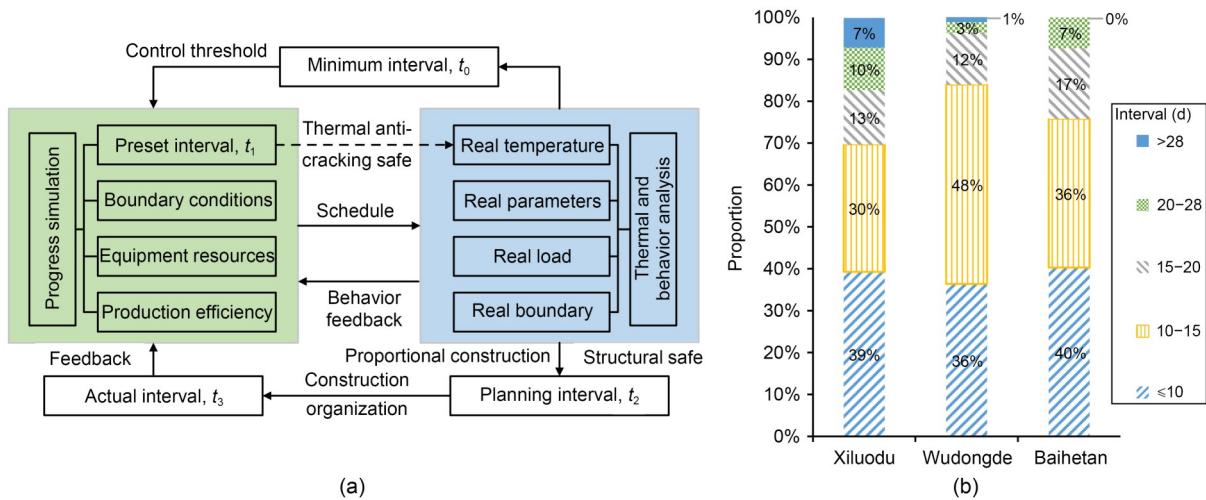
Control threshold
Minimum interval, $t_0$
Progress simulation
Preset interval, $t_1$
Boundary conditions
Equipment resources
Production efficiency
Thermal anti-cracking safe
Schedule
Behavior feedback
Real temperature
Real parameters
Real load
Real boundary
Thermal and behavior analysis
Feedback
Proportional construction
Structural safe
Actual interval, $t_3$
Construction organization
Planning interval, $t_2$
(a)

100%
90%
80%
70%
60%
50%
40%
30%
20%
10%
0%
Proportion
7%
10%
13%
30%
39%
1%
3%
12%
48%
36%
0%
7%
17%
36%
40%
Xiluodu
Wudongde
Baihetan
Interval (d)
>28
20–28
15–20
10–15
≤10
(b)